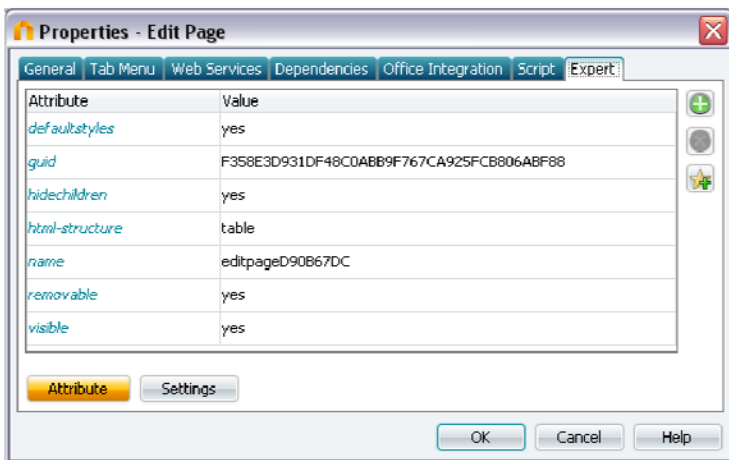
Properties - Edit Page

General | Tab Menu | Web Services | Dependencies | Office Integration | Script | Expert

| Attribute | Value |
|---|---|
| defaultstyles | yes |
| guid | F358E3D931DF48C0ABB9F767CA925FCB806ABF88 |
| hidechildren | yes |
| html-structure | table |
| name | editpageD90B67DC |
| removable | yes |
| visible | yes |

Attribute | Settings

OK | Cancel | Help